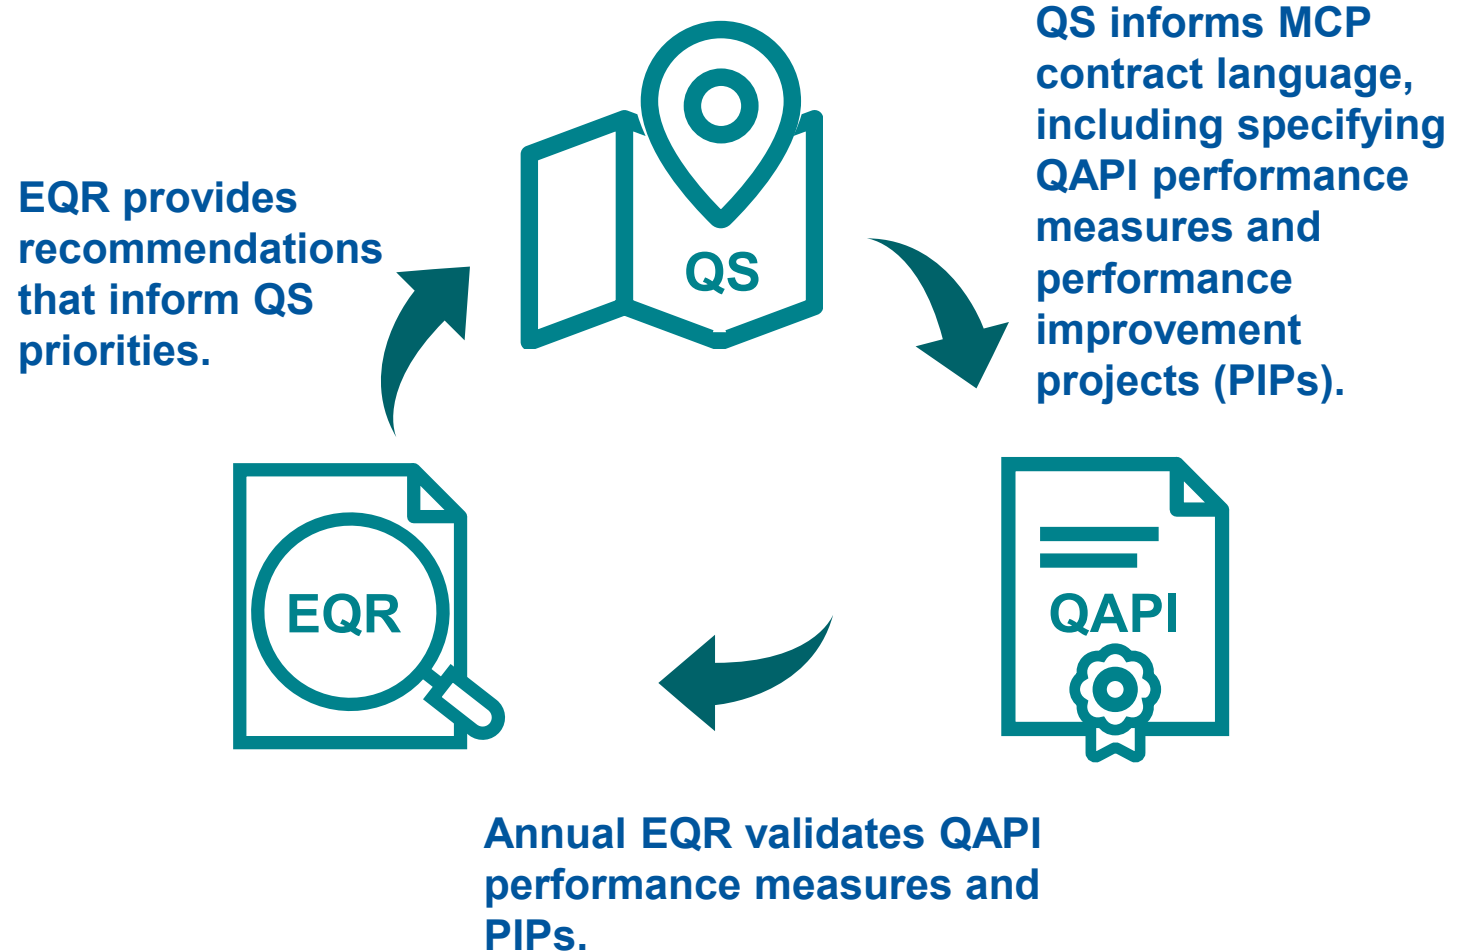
QS informs MCP contract language, including specifying QAPI performance measures and performance improvement projects (PIPs).

QS

EQR provides recommendations that inform QS priorities.

EQR

QAPI

Annual EQR validates QAPI performance measures and PIPs.